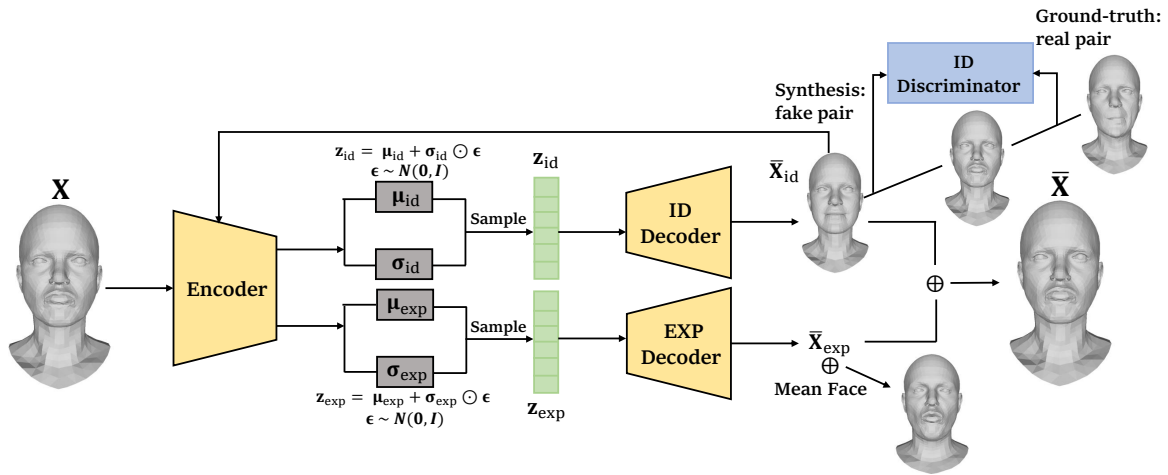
Ground-truth: real pair

ID Discriminator

Synthesis: fake pair

$\mathbf{z}_{\text{id}} = \boldsymbol{\mu}_{\text{id}} + \boldsymbol{\sigma}_{\text{id}} \odot \boldsymbol{\epsilon}$
$\boldsymbol{\epsilon} \sim N(\mathbf{0}, \boldsymbol{I})$

$\mathbf{z}_{\text{id}}$

$\bar{\mathbf{X}}_{\text{id}}$

$\bar{\mathbf{X}}$

$\mathbf{X}$

$\boldsymbol{\mu}_{\text{id}}$

Sample

ID Decoder

Encoder

$\boldsymbol{\sigma}_{\text{id}}$

$\oplus$

$\boldsymbol{\mu}_{\text{exp}}$

Sample

EXP Decoder

$\bar{\mathbf{X}}_{\text{exp}}$

$\boldsymbol{\sigma}_{\text{exp}}$

$\oplus$

Mean Face

$\mathbf{z}_{\text{exp}} = \boldsymbol{\mu}_{\text{exp}} + \boldsymbol{\sigma}_{\text{exp}} \odot \boldsymbol{\epsilon}$
$\boldsymbol{\epsilon} \sim N(\mathbf{0}, \boldsymbol{I})$

$\mathbf{z}_{\text{exp}}$